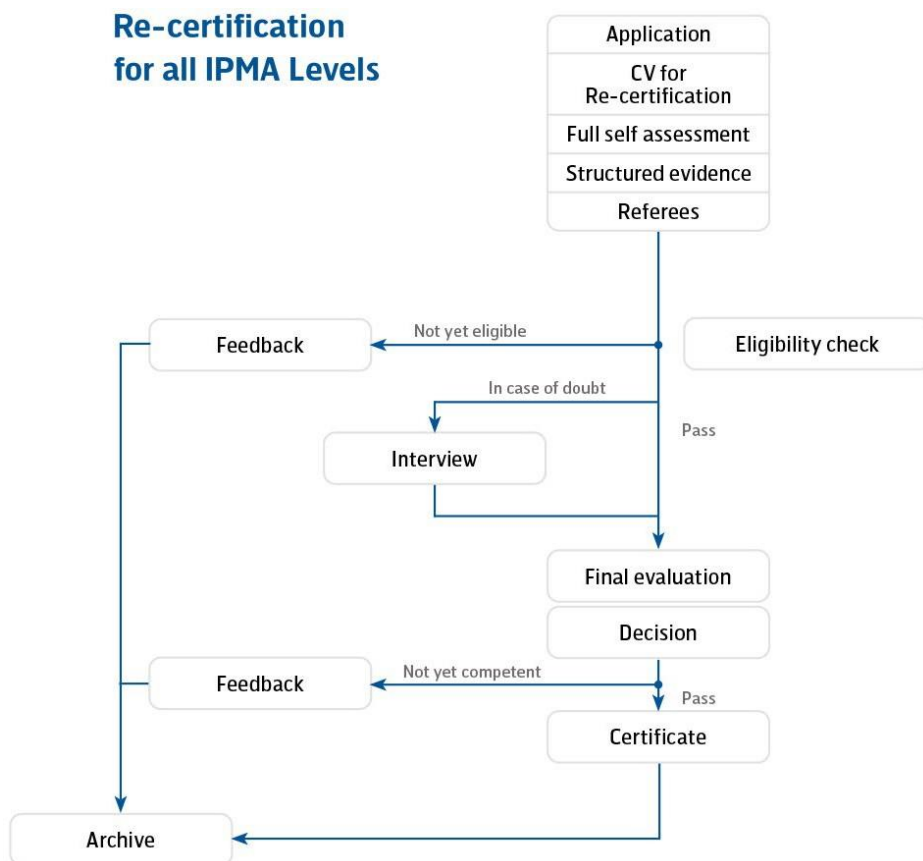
Re-certification for all IPMA Levels

Application

CV for Re-certification

Full self assessment

Structured evidence

Referees

Not yet eligible

Feedback

Eligibility check

In case of doubt

Pass

Interview

Final evaluation

Decision

Not yet competent

Feedback

Pass

Certificate

Archive